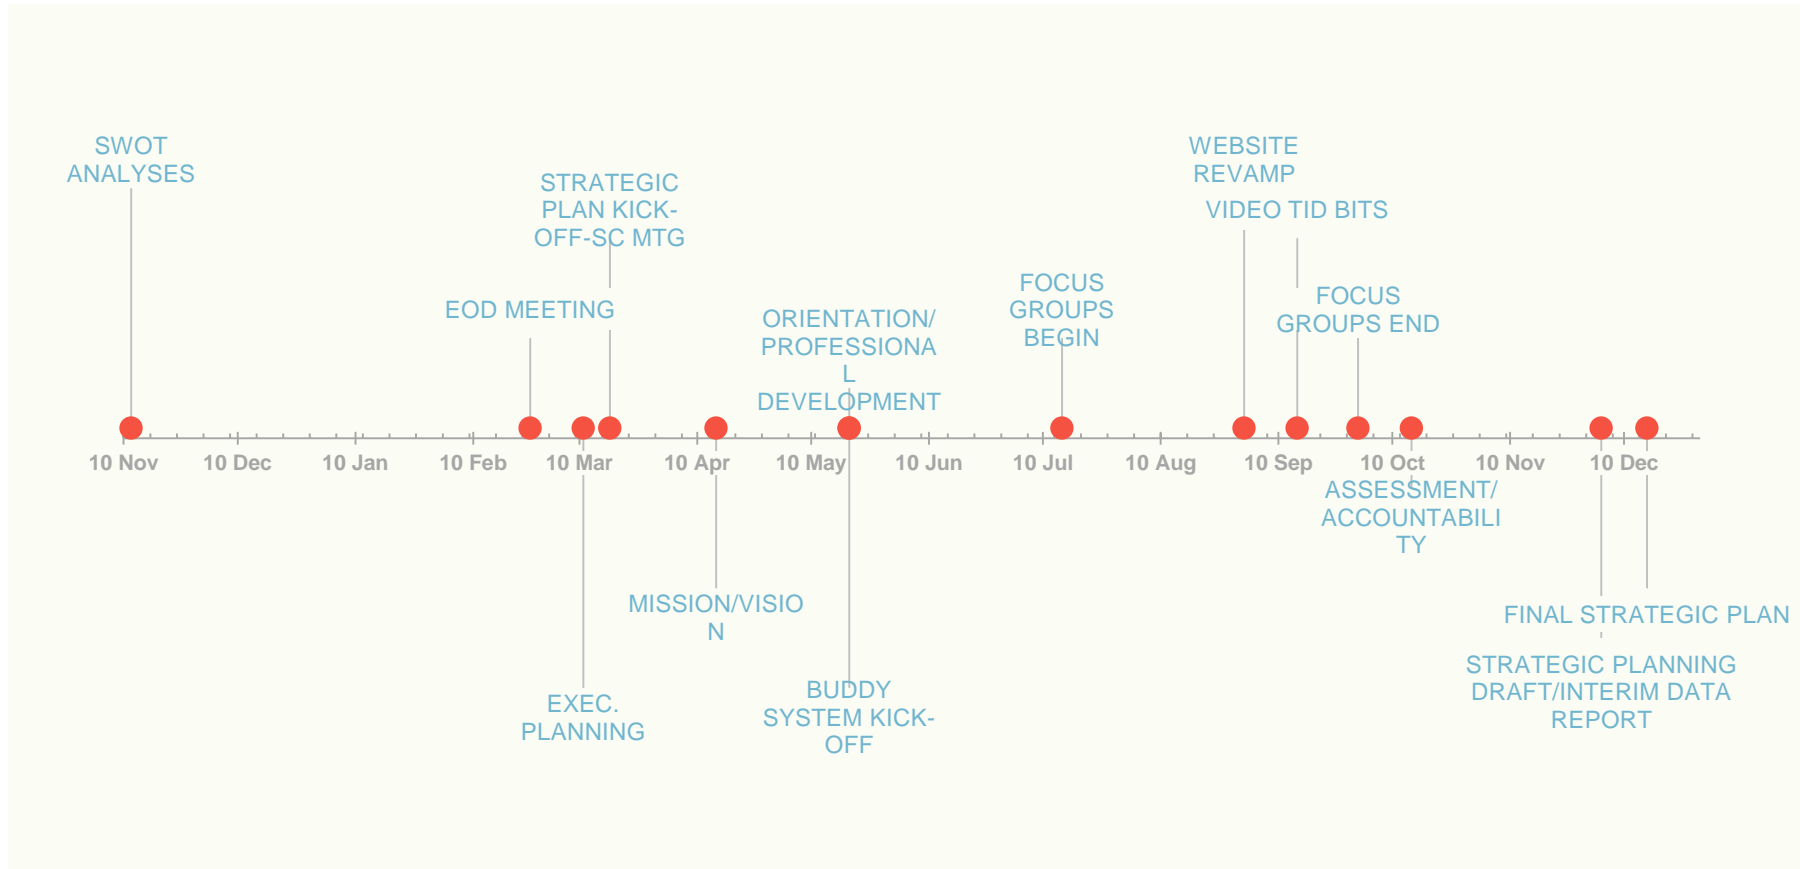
SWOT ANALYSES

STRATEGIC PLAN KICK-OFF-SC MTG

EOD MEETING

ORIENTATION/ PROFESSIONA L DEVELOPMENT

FOCUS GROUPS BEGIN

WEBSITE REVAMP

VIDEO TID BITS

FOCUS GROUPS END

10 Nov 10 Dec 10 Jan 10 Feb 10 Mar 10 Apr 10 May 10 Jun 10 Jul 10 Aug 10 Sep 10 Oct 10 Nov 10 Dec

ASSESSMENT/ ACCOUNTABILI TY

MISSION/VISIO N

FINAL STRATEGIC PLAN

STRATEGIC PLANNING DRAFT/INTERIM DATA REPORT

EXEC. PLANNING

BUDDY SYSTEM KICK-OFF